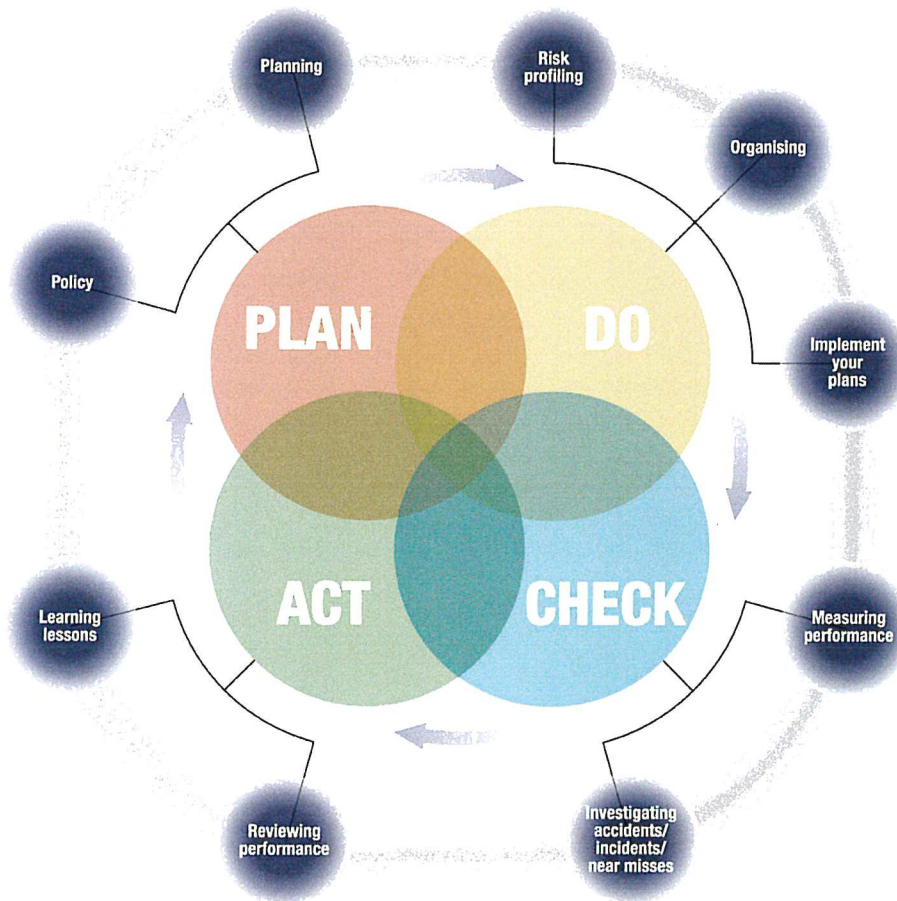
Planning

Risk profiling

Organising

Policy

PLAN

DO

Implement your plans

ACT

CHECK

Learning lessons

Measuring performance

Reviewing performance

Investigating accidents/ incidents/ near misses